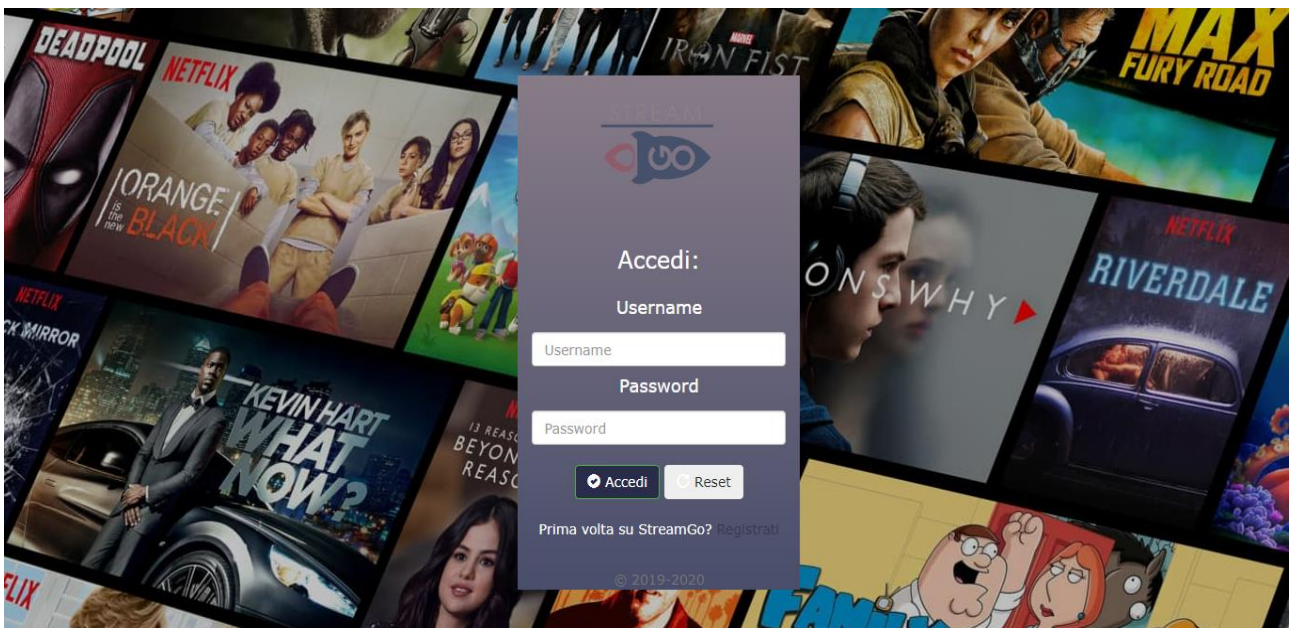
DEADPOOL

NETFLIX

ORANGE is the new BLACK

IRON FIST

MAX FURY ROAD

NETFLIX

CK MIRROR

KEVIN HART WHAT NOW?

13 REASO BEYON REASO

ONS WHY

NETFLIX

RIVERDALE

FLIX

STREAM GO

Accedi:

Username

Username

Password

Password

Accedi

Reset

Prima volta su StreamGo? Registrati

© 2019-2020